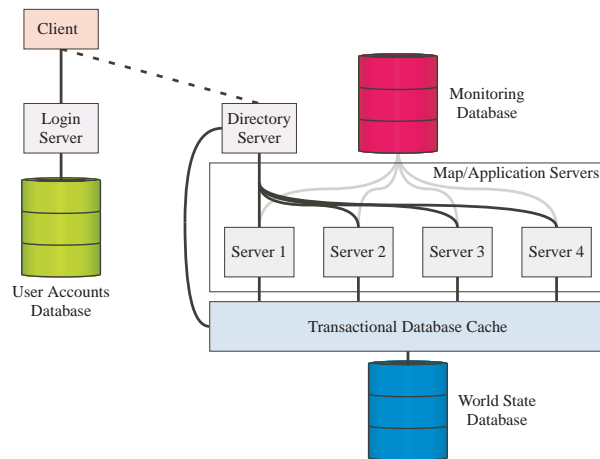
Client

Login Server

User Accounts Database

Directory Server

Monitoring Database

Map/Application Servers

Server 1

Server 2

Server 3

Server 4

Transactional Database Cache

World State Database